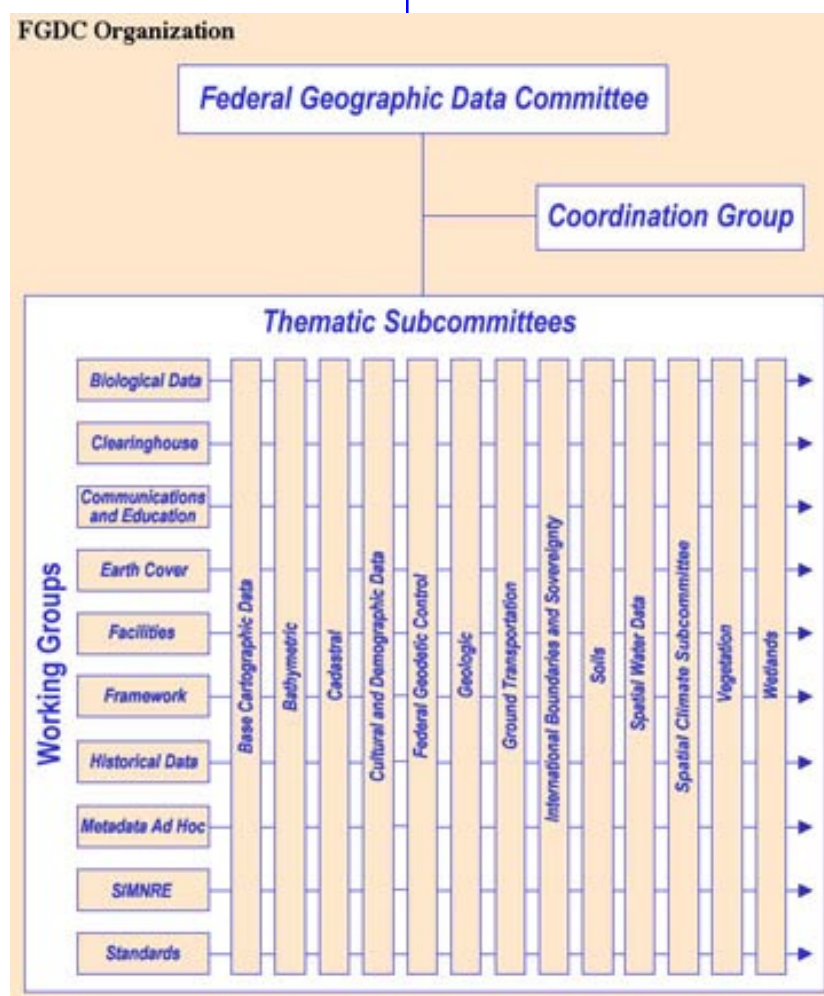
FGDC Organization

Federal Geographic Data Committee

Coordination Group

Thematic Subcommittees

Working Groups

Biological Data

Clearinghouse

Communications and Education

Earth Cover

Facilities

Framework

Historical Data

Metadata Ad Hoc

SIMNRE

Standards

Base Cartographic Data

Bathymetric

Cadastral

Cultural and Demographic Data

Federal Geodetic Control

Geologic

Ground Transportation

International Boundaries and Sovereignty

Soils

Spatial Water Data

Spatial Climate Subcommittee

Vegetation

Wetlands